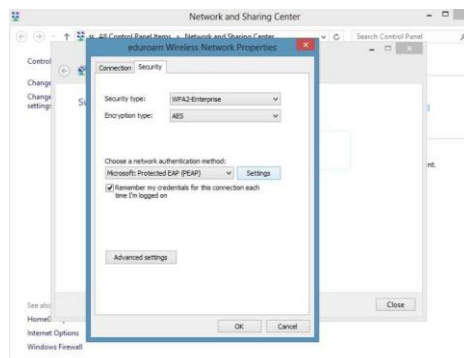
Network and Sharing Center

« All Control Panel Items › Network and Sharing Center

Search Control Panel

Control

Change

Change settings

Su

nt.

See also

HomeG

Internet Options

Windows Firewall

Close

eduroam Wireless Network Properties

Connection Security

Security type: WPA2-Enterprise

Encryption type: AES

Choose a network authentication method:

Microsoft: Protected EAP (PEAP)

Settings

Remember my credentials for this connection each time I'm logged on

Advanced settings

OK Cancel